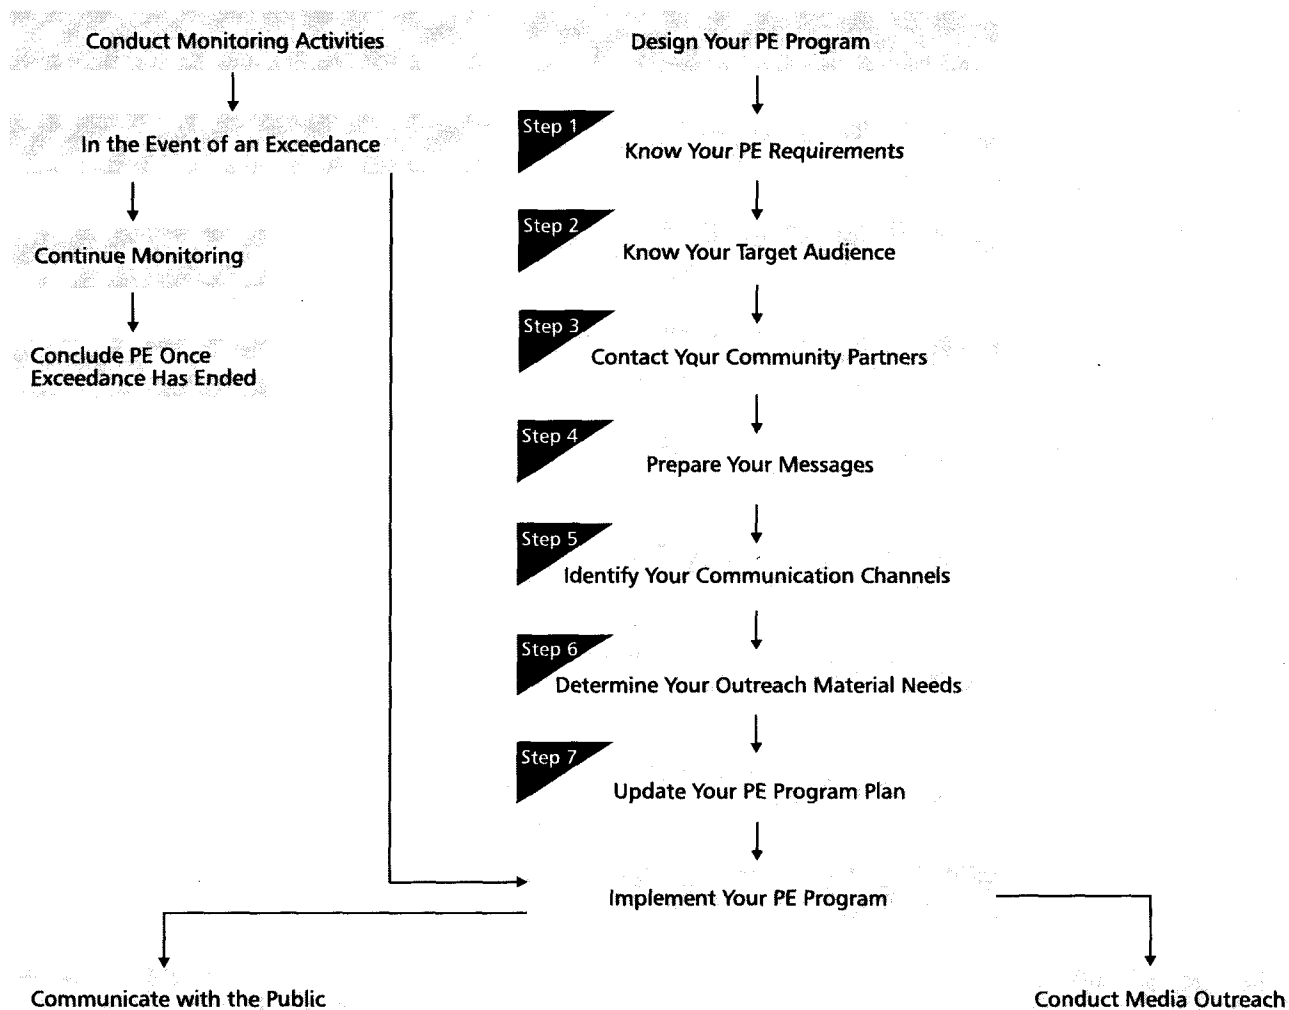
Conduct Monitoring Activities

In the Event of an Exceedance

Continue Monitoring

Conclude PE Once Exceedance Has Ended

Design Your PE Program

Step 1
Know Your PE Requirements

Step 2
Know Your Target Audience

Step 3
Contact Your Community Partners

Step 4
Prepare Your Messages

Step 5
Identify Your Communication Channels

Step 6
Determine Your Outreach Material Needs

Step 7
Update Your PE Program Plan

Implement Your PE Program

Communicate with the Public

Conduct Media Outreach